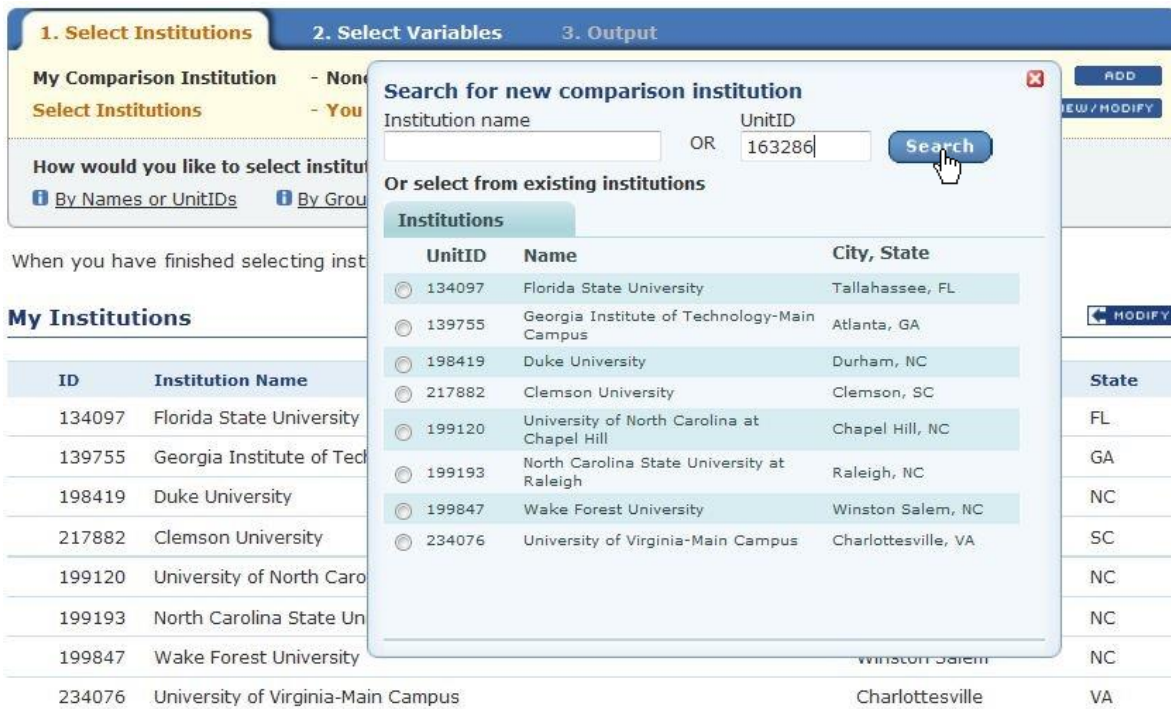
1. Select Institutions 2. Select Variables 3. Output

My Comparison Institution - None
Select Institutions - You

ADD
VIEW/MODIFY

How would you like to select institut
By Names or UnitIDs By Grou

When you have finished selecting inst

Search for new comparison institution
Institution name
OR
UnitID
163286
Search

Or select from existing institutions

Institutions

| UnitID | Name | City, State |
|---|---|---|
| 134097 | Florida State University | Tallahassee, FL |
| 139755 | Georgia Institute of Technology-Main Campus | Atlanta, GA |
| 198419 | Duke University | Durham, NC |
| 217882 | Clemson University | Clemson, SC |
| 199120 | University of North Carolina at Chapel Hill | Chapel Hill, NC |
| 199193 | North Carolina State University at Raleigh | Raleigh, NC |
| 199847 | Wake Forest University | Winston Salem, NC |
| 234076 | University of Virginia-Main Campus | Charlottesville, VA |

My Institutions

MODIFY

| ID | Institution Name | | State |
|---|---|---|---|
| 134097 | Florida State University | | FL |
| 139755 | Georgia Institute of Tech | | GA |
| 198419 | Duke University | | NC |
| 217882 | Clemson University | | SC |
| 199120 | University of North Caro | | NC |
| 199193 | North Carolina State Un | | NC |
| 199847 | Wake Forest University | Winston Salem | NC |
| 234076 | University of Virginia-Main Campus | Charlottesville | VA |